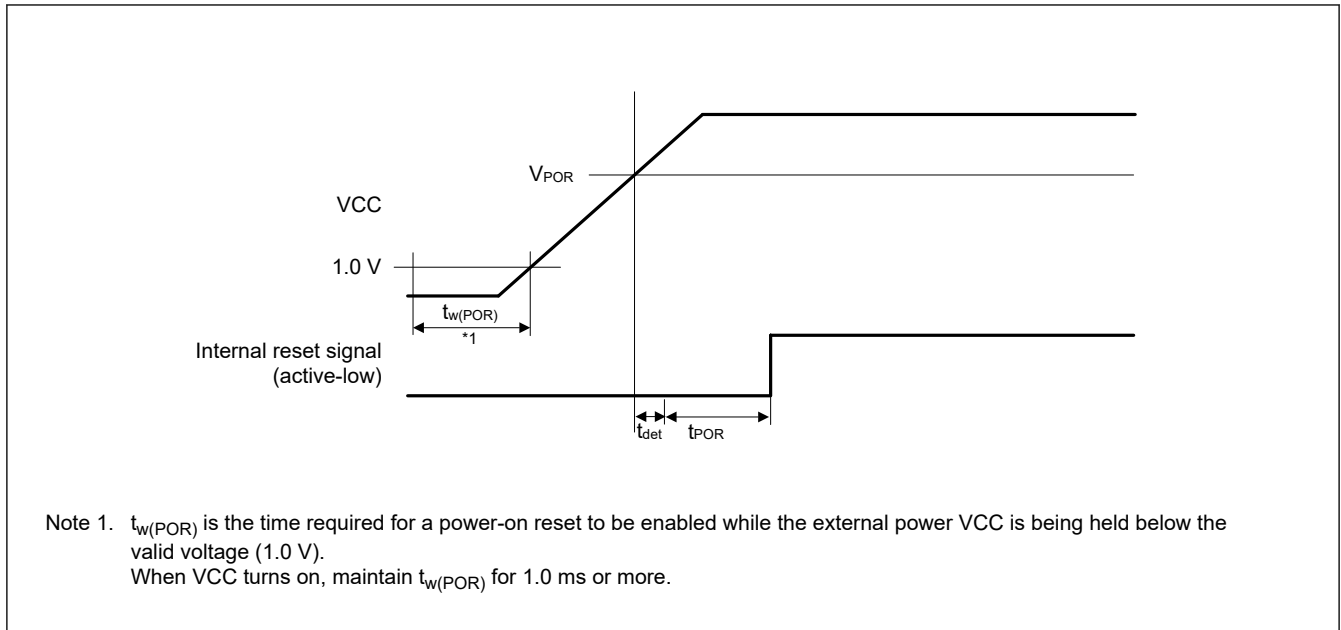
$V_{POR}$

VCC

1.0 V

$t_{w(POR)}$

*1

Internal reset signal (active-low)

$t_{det}$ $t_{POR}$

Note 1. $t_{w(POR)}$ is the time required for a power-on reset to be enabled while the external power VCC is being held below the valid voltage (1.0 V).
When VCC turns on, maintain $t_{w(POR)}$ for 1.0 ms or more.